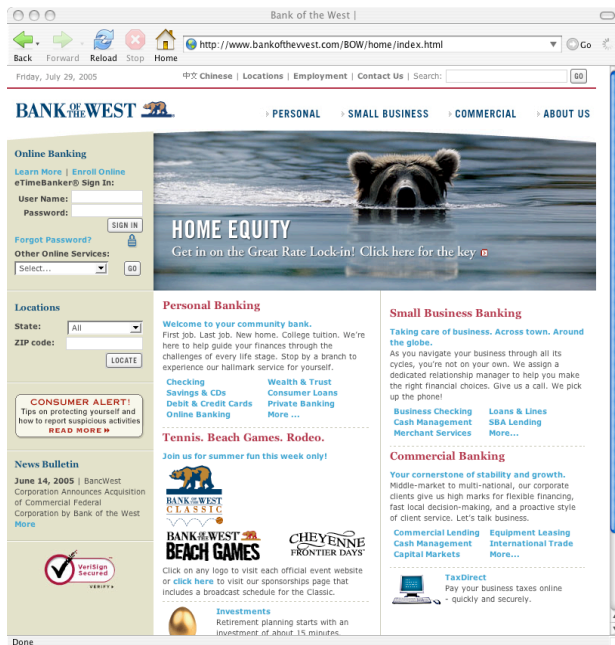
Bank of the West |

Back Forward Reload Stop Home

http://www.bankofthewest.com/BOW/home/index.html

Go

Friday, July 29, 2005

中文 Chinese | Locations | Employment | Contact Us | Search: GO

BANK OF THE WEST

PERSONAL SMALL BUSINESS COMMERCIAL ABOUT US

Online Banking

Learn More | Enroll Online

eTimeBanker® Sign In:

User Name:

Password:

SIGN IN

Forgot Password?

Other Online Services:

Select... GO

HOME EQUITY

Get in on the Great Rate Lock-in! Click here for the key

Locations

State: All

ZIP code:

LOCATE

CONSUMER ALERT!

Tips on protecting yourself and how to report suspicious activities

READ MORE »

News Bulletin

June 14, 2005 | BancWest Corporation Announces Acquisition of Commercial Federal Corporation by Bank of the West

More

VeriSign Secured VERIFY

Personal Banking

Welcome to your community bank.

First job. Last job. New home. College tuition. We're here to help guide your finances through the challenges of every life stage. Stop by a branch to experience our hallmark service for yourself.

Checking | Wealth & Trust
Savings & CDs | Consumer Loans
Debit & Credit Cards | Private Banking
Online Banking | More ...

Tennis. Beach Games. Rodeo.

Join us for summer fun this week only!

BANK OF THE WEST CLASSIC

BANK OF THE WEST BEACH GAMES

CHEYENNE FRONTIER DAYS

Click on any logo to visit each official event website or click here to visit our sponsorships page that includes a broadcast schedule for the Classic.

Investments

Retirement planning starts with an investment of about 15 minutes.

Small Business Banking

Taking care of business. Across town. Around the globe.

As you navigate your business through all its cycles, you're not on your own. We assign a dedicated relationship manager to help you make the right financial choices. Give us a call. We pick up the phone!

Business Checking | Loans & Lines
Cash Management | SBA Lending
Merchant Services | More...

Commercial Banking

Your cornerstone of stability and growth.

Middle-market to multi-national, our corporate clients give us high marks for flexible financing, fast local decision-making, and a proactive style of client service. Let's talk business.

Commercial Lending | Equipment Leasing
Cash Management | International Trade
Capital Markets | More...

TaxDirect

Pay your business taxes online - quickly and securely.

Done